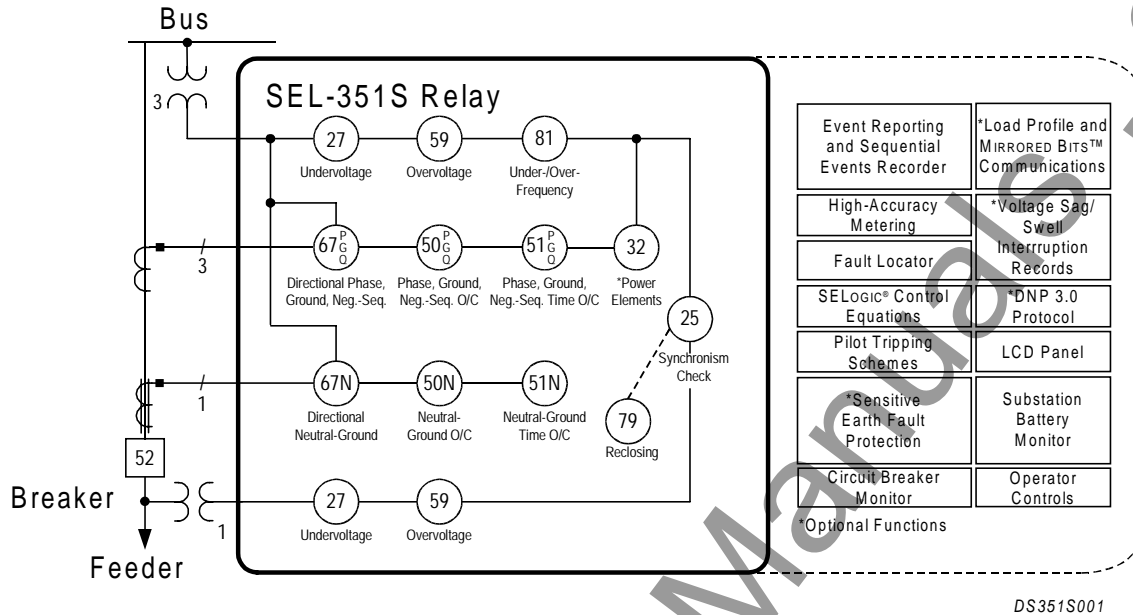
Bus

3

SEL-351S Relay

27
Undervoltage

59
Overvoltage

81
Under-/Over-Frequency

3

$67^P_{G\,Q}$
Directional Phase, Ground, Neg.-Seq.

$50^P_{G\,Q}$
Phase, Ground, Neg.-Seq. O/C

$51^P_{G\,Q}$
Phase, Ground, Neg.-Seq. Time O/C

32
*Power Elements

25
Synchronism Check

1

67N
Directional Neutral-Ground

50N
Neutral-Ground O/C

51N
Neutral-Ground Time O/C

79
Reclosing

52

Breaker

1

27
Undervoltage

59
Overvoltage

Feeder

| Event Reporting and Sequential Events Recorder | *Load Profile and MIRRORED BITS™ Communications |
|---|---|
| High-Accuracy Metering | *Voltage Sag/ Swell Interrruption Records |
| Fault Locator | |
| SELOGIC® Control Equations | *DNP 3.0 Protocol |
| Pilot Tripping Schemes | LCD Panel |
| *Sensitive Earth Fault Protection | Substation Battery Monitor |
| Circuit Breaker Monitor | Operator Controls |

*Optional Functions

Manuals

DS351S001